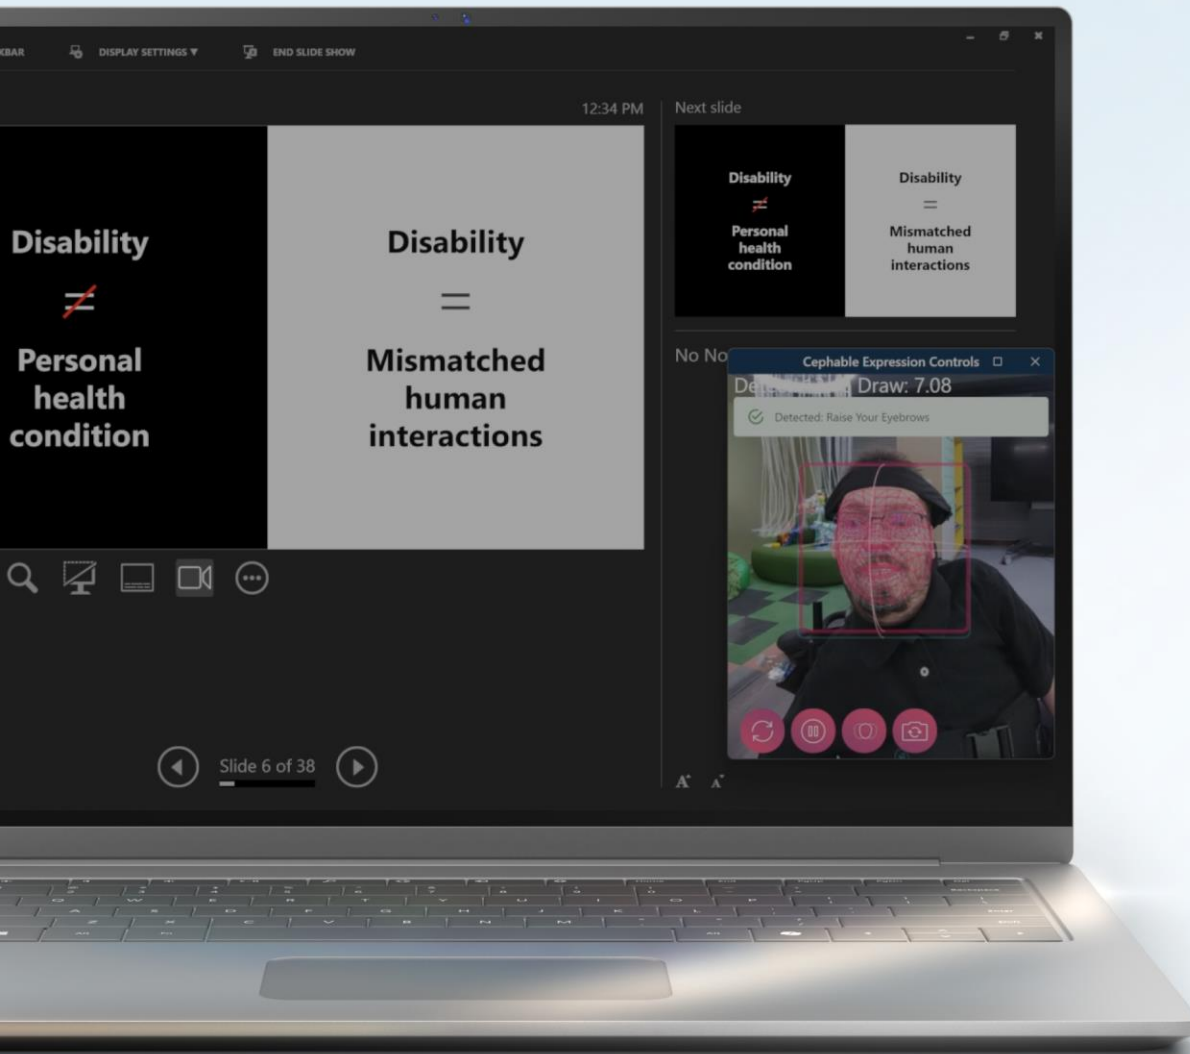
KBAR DISPLAY SETTINGS ▾ END SLIDE SHOW

12:34 PM

Disability
$\neq$
Personal health condition

Disability
=
Mismatched human interactions

Slide 6 of 38

Next slide

Disability
$\neq$
Personal health condition

Disability
=
Mismatched human interactions

No No

Cephable Expression Controls

De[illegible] Draw: 7.08

Detected: Raise Your Eyebrows

A A